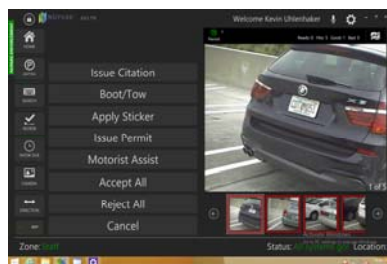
Welcome Kevin Uhlenhaker

HOME

ENTRY

SEARCH

REVIEW

CAMERA

Issue Citation

Boot/Tow

Apply Sticker

Issue Permit

Motorist Assist

Accept All

Reject All

Cancel

1 of 5

Zone: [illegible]

Status: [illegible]

Location